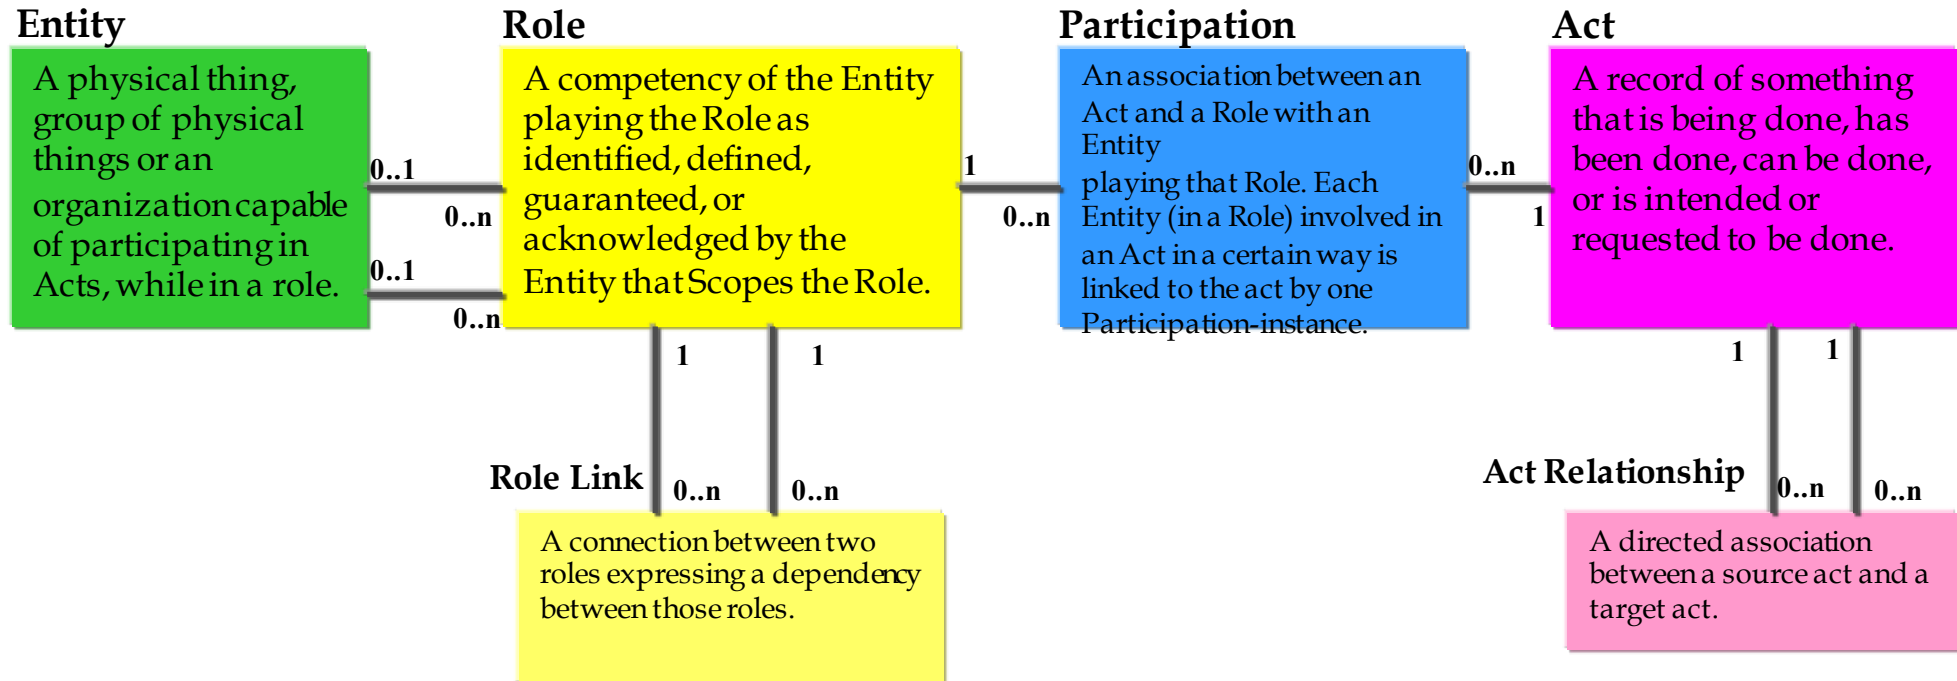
Entity

A physical thing, group of physical things or an organization capable of participating in Acts, while in a role.

0..1

0..n

0..1

0..n

Role

A competency of the Entity playing the Role as identified, defined, guaranteed, or acknowledged by the Entity that Scopes the Role.

1

0..n

Participation

An association between an Act and a Role with an Entity
playing that Role. Each Entity (in a Role) involved in an Act in a certain way is linked to the act by one Participation-instance.

0..n

1

Act

A record of something that is being done, has been done, can be done, or is intended or requested to be done.

1

1

1

1

Role Link

0..n

0..n

A connection between two roles expressing a dependency between those roles.

Act Relationship

0..n

0..n

A directed association between a source act and a target act.